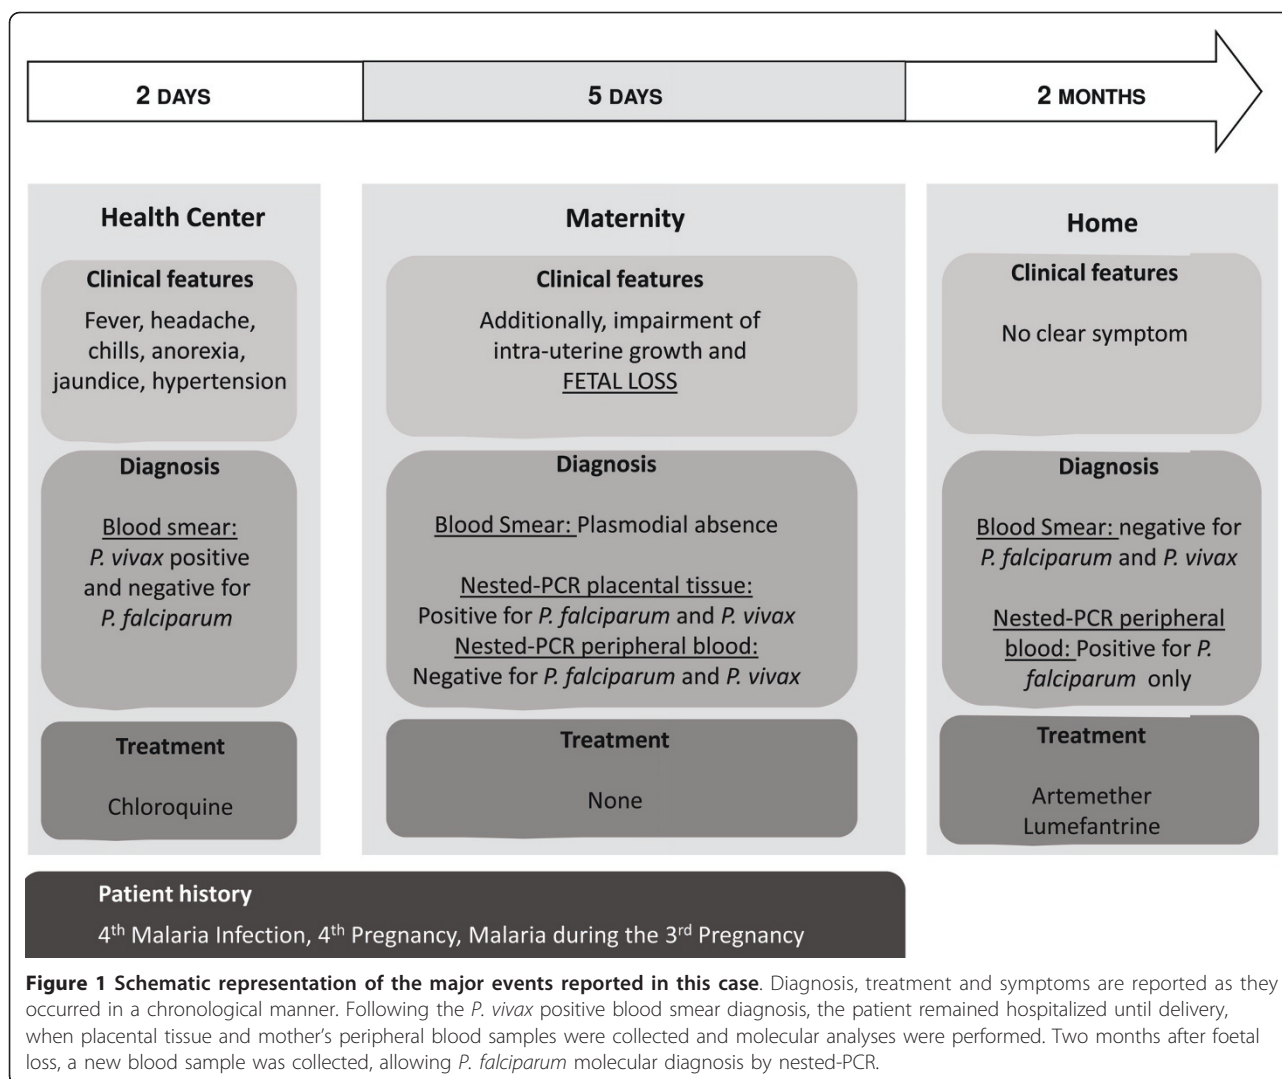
2 DAYS

5 DAYS

2 MONTHS

Health Center

Clinical features

Fever, headache, chills, anorexia, jaundice, hypertension

Diagnosis

Blood smear: P. vivax positive and negative for P. falciparum

Treatment

Chloroquine

Maternity

Clinical features

Additionally, impairment of intra-uterine growth and FETAL LOSS

Diagnosis

Blood Smear: Plasmodial absence

Nested-PCR placental tissue: Positive for P. falciparum and P. vivax

Nested-PCR peripheral blood: Negative for P. falciparum and P. vivax

Treatment

None

Home

Clinical features

No clear symptom

Diagnosis

Blood Smear: negative for P. falciparum and P. vivax

Nested-PCR peripheral blood: Positive for P. falciparum only

Treatment

Artemether Lumefantrine

Patient history

4$^{th}$ Malaria Infection, 4$^{th}$ Pregnancy, Malaria during the 3$^{rd}$ Pregnancy

Figure 1 Schematic representation of the major events reported in this case. Diagnosis, treatment and symptoms are reported as they occurred in a chronological manner. Following the P. vivax positive blood smear diagnosis, the patient remained hospitalized until delivery, when placental tissue and mother's peripheral blood samples were collected and molecular analyses were performed. Two months after foetal loss, a new blood sample was collected, allowing P. falciparum molecular diagnosis by nested-PCR.